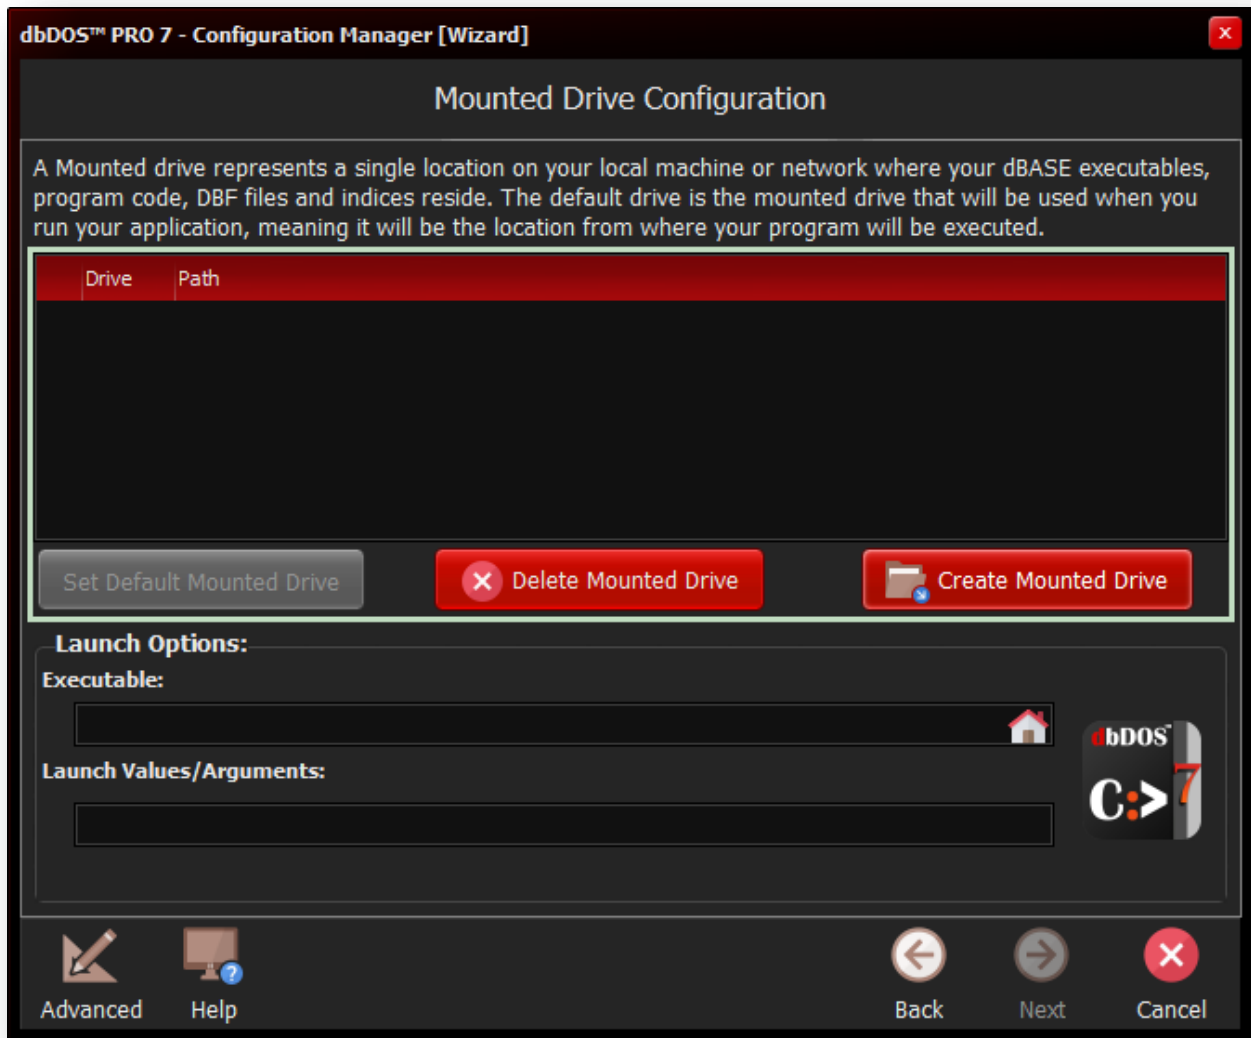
dbDOS™ PRO 7 - Configuration Manager [Wizard]

Mounted Drive Configuration

A Mounted drive represents a single location on your local machine or network where your dBASE executables, program code, DBF files and indices reside. The default drive is the mounted drive that will be used when you run your application, meaning it will be the location from where your program will be executed.

| Drive | Path |
|---|---|

Set Default Mounted Drive
Delete Mounted Drive
Create Mounted Drive

Launch Options:
Executable:
Launch Values/Arguments:

dbDOS
C:> 7

Advanced
Help
Back
Next
Cancel